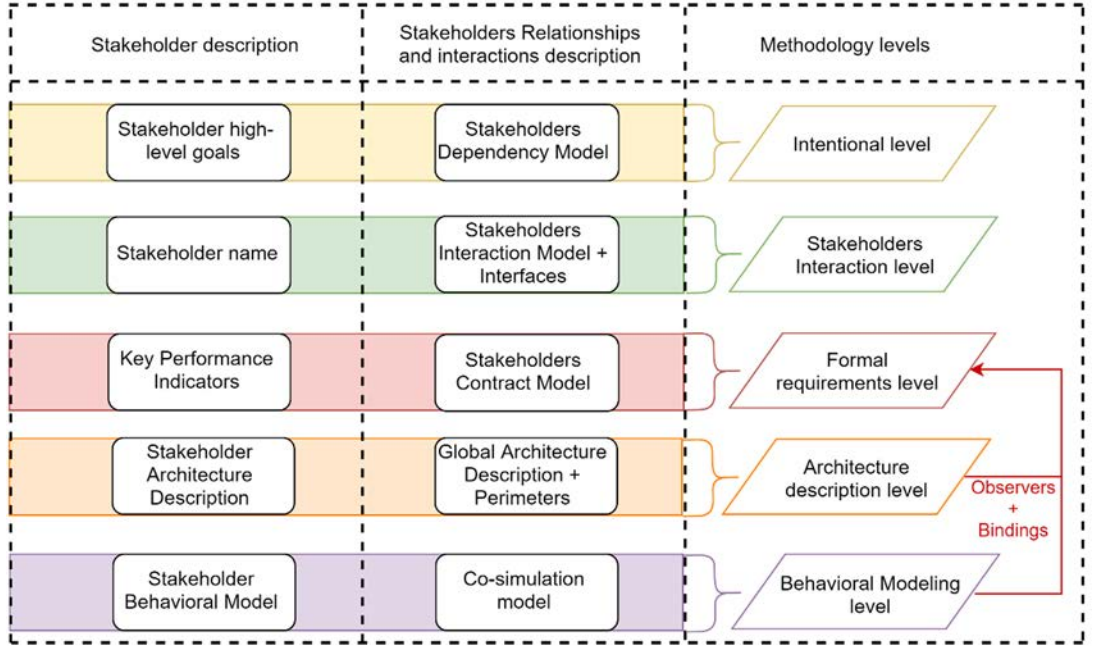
Stakeholder description

Stakeholders Relationships and interactions description

Methodology levels

Stakeholder high-level goals

Stakeholders Dependency Model

Intentional level

Stakeholder name

Stakeholders Interaction Model + Interfaces

Stakeholders Interaction level

Key Performance Indicators

Stakeholders Contract Model

Formal requirements level

Stakeholder Architecture Description

Global Architecture Description + Perimeters

Architecture description level

Observers + Bindings

Stakeholder Behavioral Model

Co-simulation model

Behavioral Modeling level